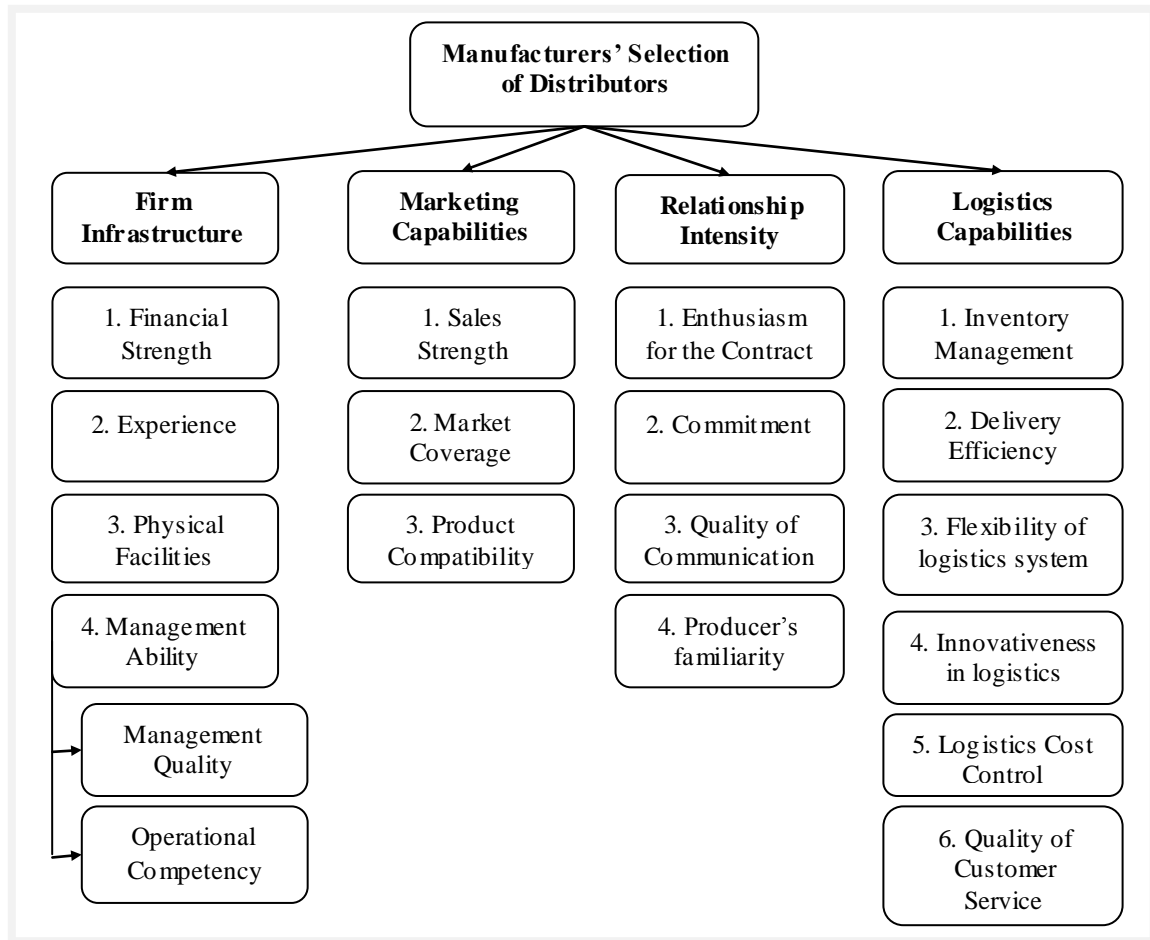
Manufacturers' Selection of Distributors

Firm Infrastructure

1. Financial Strength

2. Experience

3. Physical Facilities

4. Management Ability

Management Quality

Operational Competency

Marketing Capabilities

1. Sales Strength

2. Market Coverage

3. Product Compatibility

Relationship Intensity

1. Enthusiasm for the Contract

2. Commitment

3. Quality of Communication

4. Producer's familiarity

Logistics Capabilities

1. Inventory Management

2. Delivery Efficiency

3. Flexibility of logistics system

4. Innovativeness in logistics

5. Logistics Cost Control

6. Quality of Customer Service